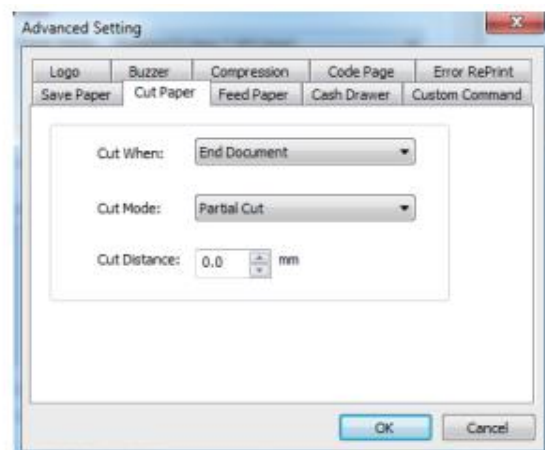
Advanced Setting

Logo | Buzzer | Compression | Code Page | Error RePrint
Save Paper | Cut Paper | Feed Paper | Cash Drawer | Custom Command

Cut When: End Document

Cut Mode: Partial Cut

Cut Distance: 0.0 mm

OK Cancel